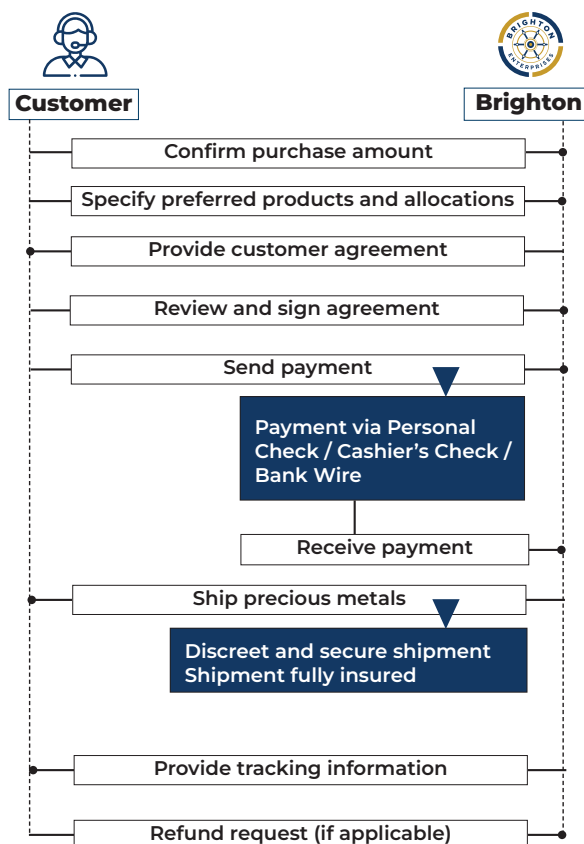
BRIGHTON ENTERPRISES

Customer

Brighton

Confirm purchase amount

Specify preferred products and allocations

Provide customer agreement

Review and sign agreement

Send payment

Payment via Personal Check / Cashier's Check / Bank Wire

Receive payment

Ship precious metals

Discreet and secure shipment
Shipment fully insured

Provide tracking information

Refund request (if applicable)